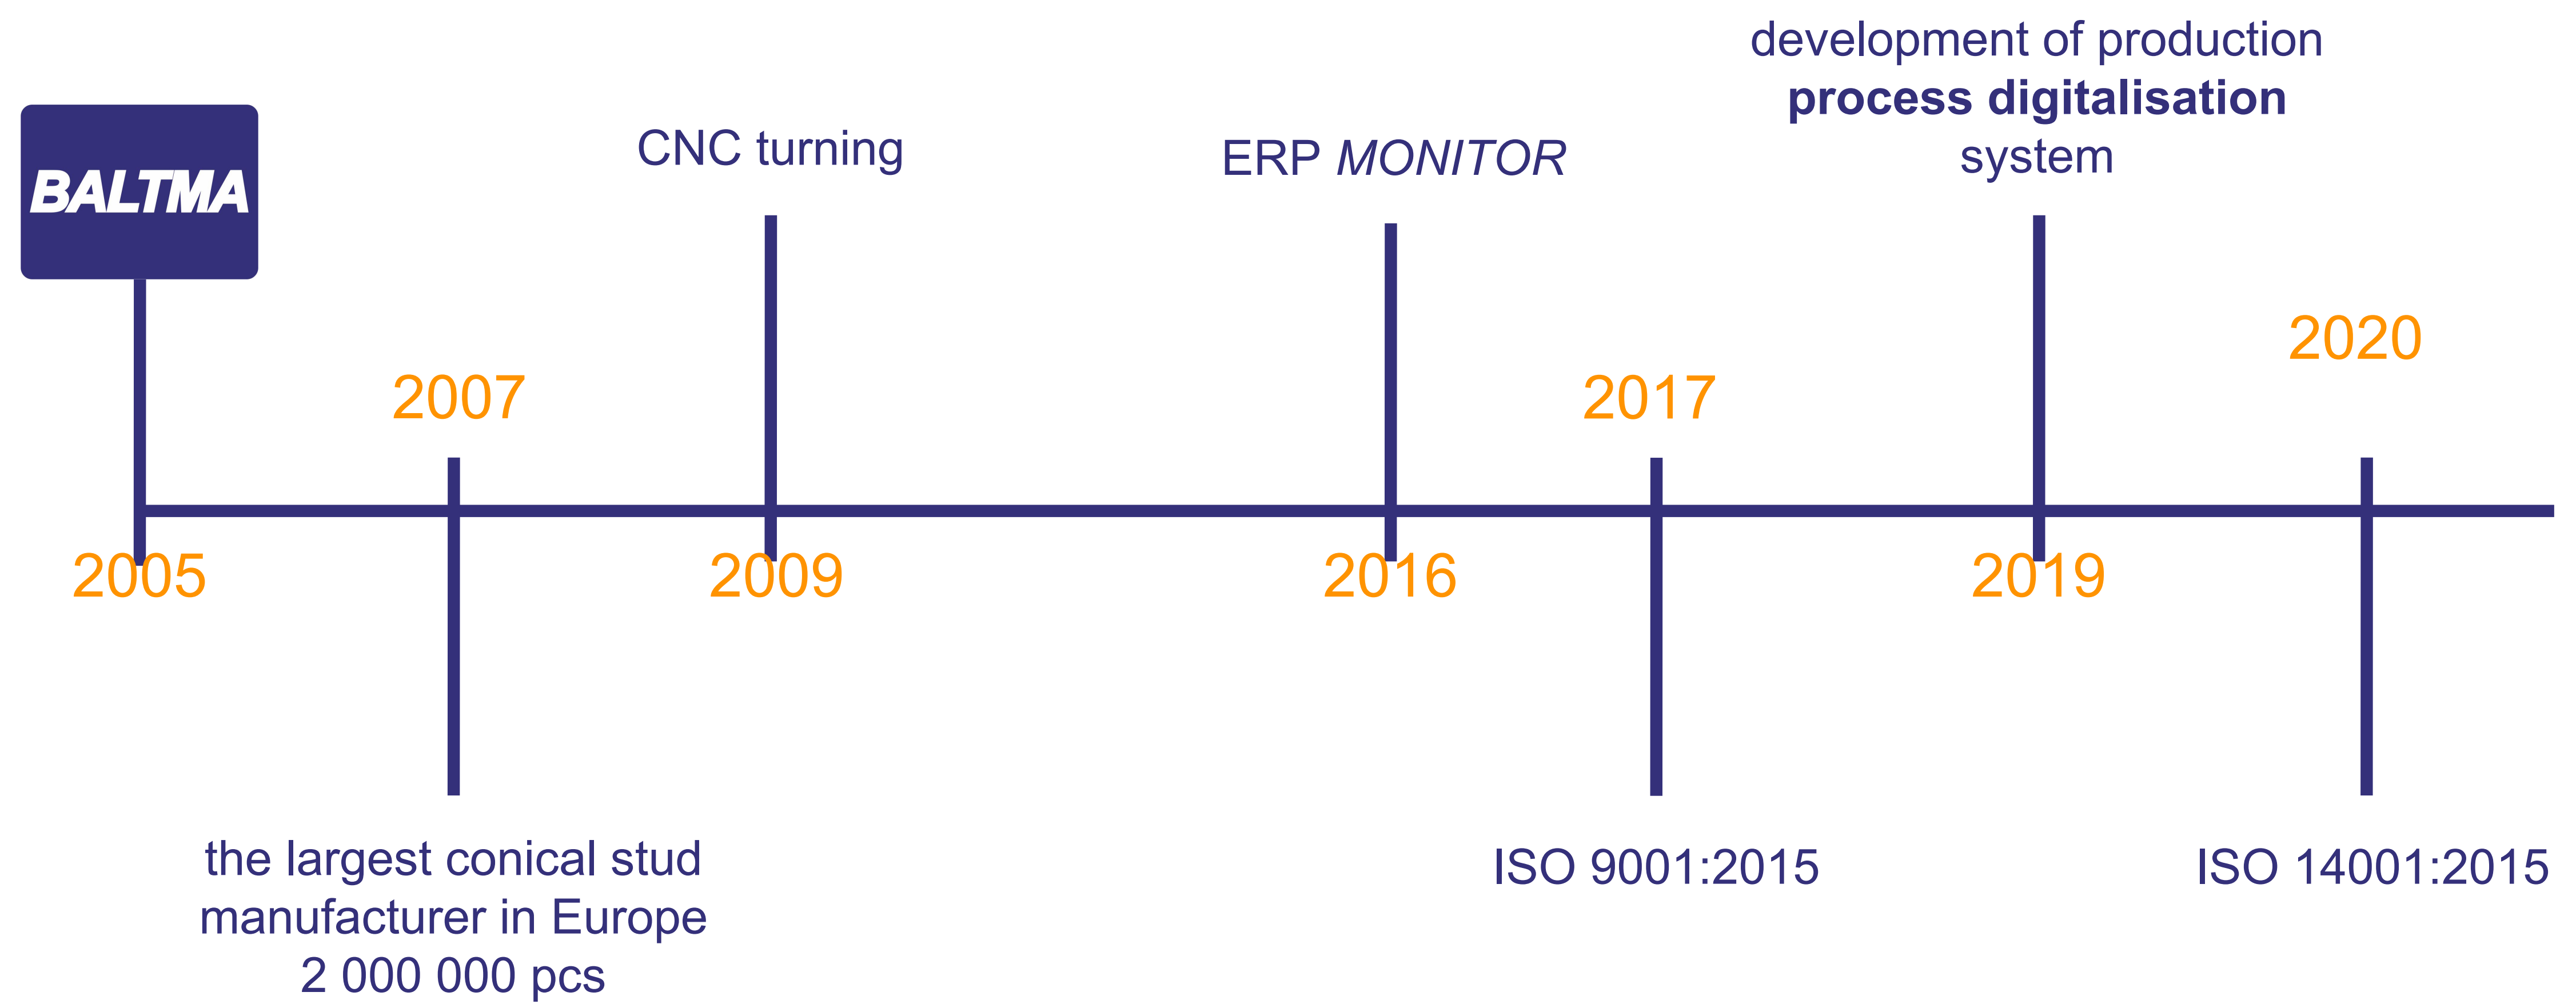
BALTMA

2005

2007

the largest conical stud manufacturer in Europe 2 000 000 pcs

CNC turning

2009

ERP MONITOR

2016

2017

ISO 9001:2015

development of production **process digitalisation** system

2019

2020

ISO 14001:2015